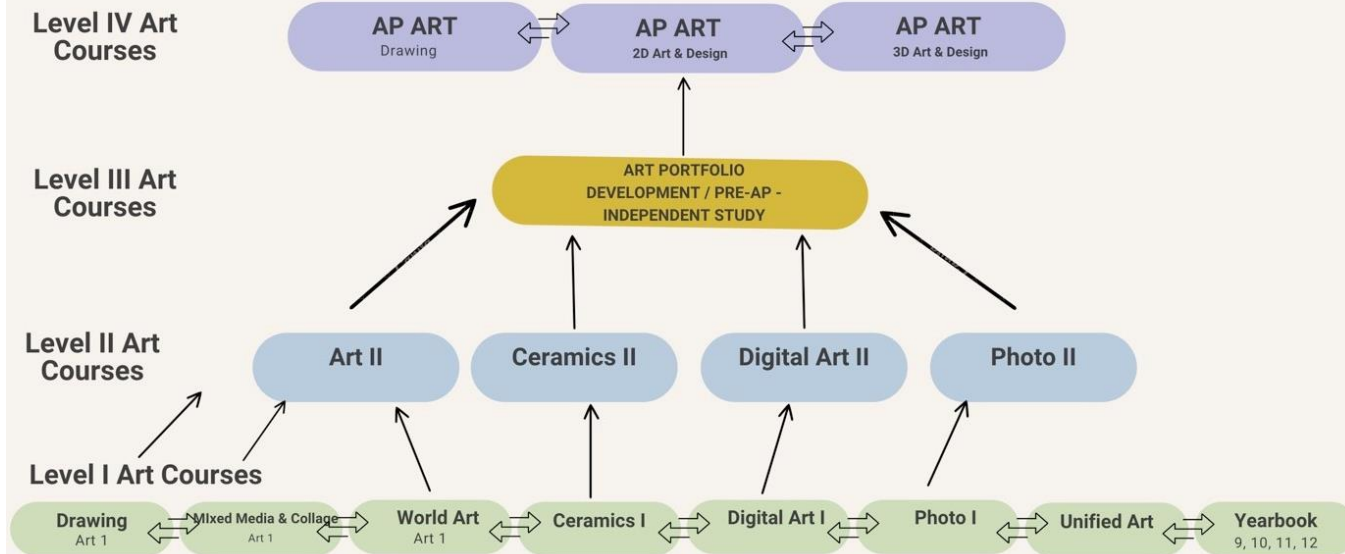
Level IV Art Courses

AP ART
Drawing

AP ART
2D Art & Design

AP ART
3D Art & Design

Level III Art Courses

ART PORTFOLIO DEVELOPMENT / PRE-AP - INDEPENDENT STUDY

Level II Art Courses

Art II

Ceramics II

Digital Art II

Photo II

Level I Art Courses

Drawing
Art 1

Mixed Media & Collage
Art 1

World Art
Art 1

Ceramics I

Digital Art I

Photo I

Unified Art

Yearbook
9, 10, 11, 12